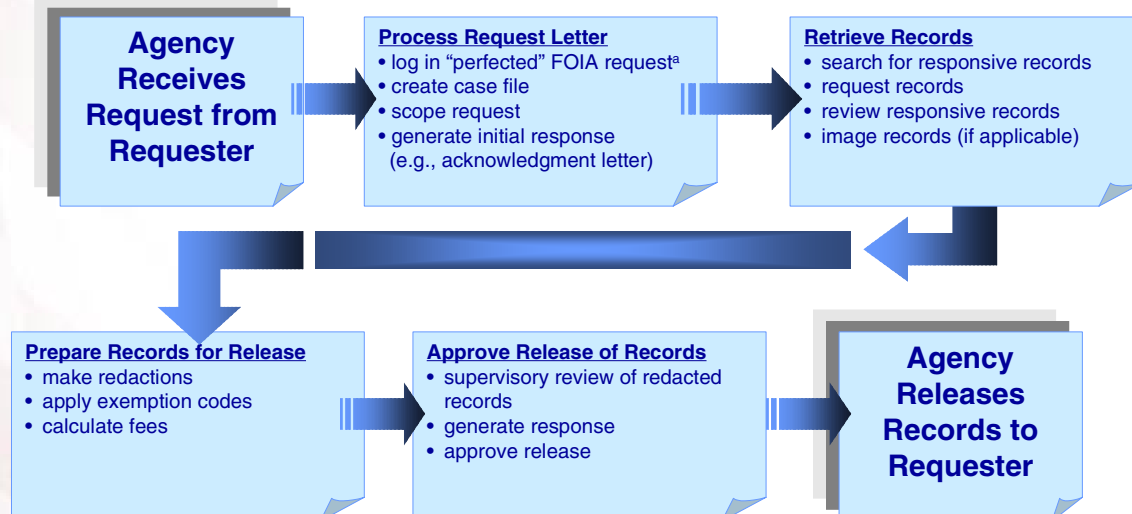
Agency Receives Request from Requester

Process Request Letter
• log in "perfected" FOIA request$^{a}$
• create case file
• scope request
• generate initial response (e.g., acknowledgment letter)

Retrieve Records
• search for responsive records
• request records
• review responsive records
• image records (if applicable)

Prepare Records for Release
• make redactions
• apply exemption codes
• calculate fees

Approve Release of Records
• supervisory review of redacted records
• generate response
• approve release

Agency Releases Records to Requester